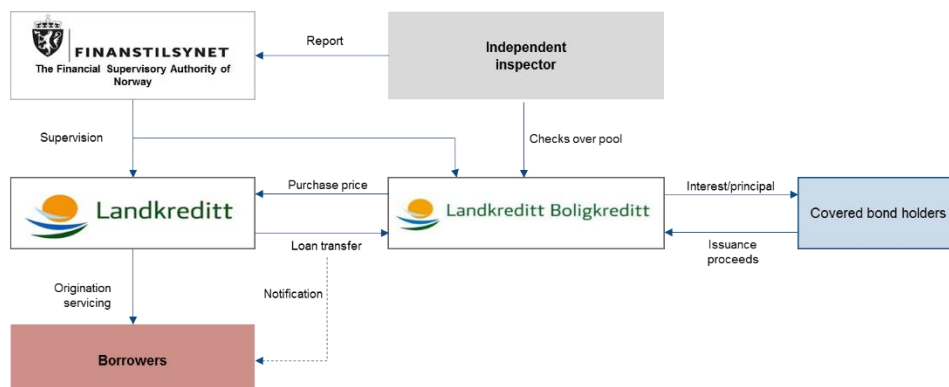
FINANSTILSYNET
The Financial Supervisory Authority of Norway

Report

Independent inspector

Supervision

Checks over pool

Landkreditt

Purchase price

Landkreditt Boligkreditt

Interest/principal

Covered bond holders

Loan transfer

Issuance proceeds

Origination servicing

Notification

Borrowers